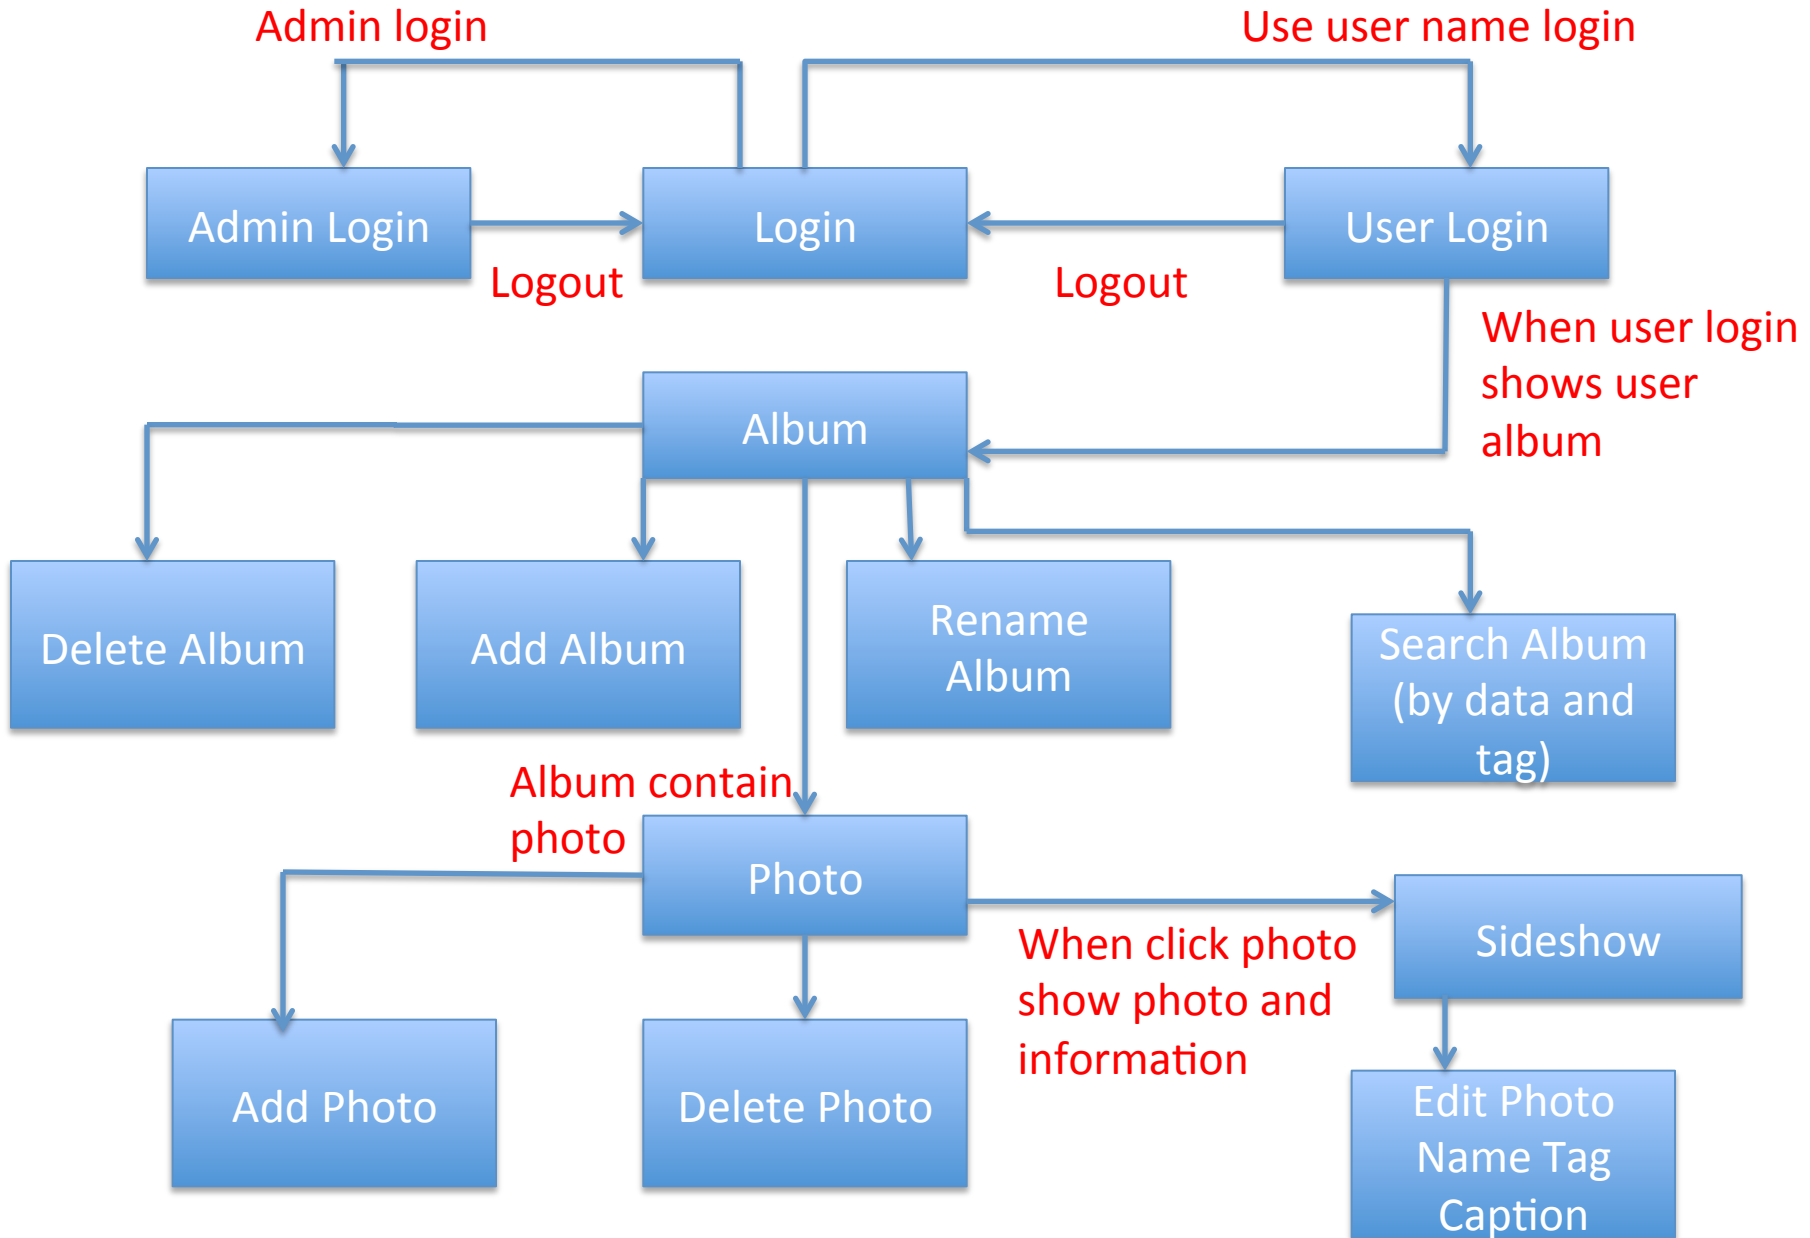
Admin login

Use user name login

Admin Login

Login

User Login

Logout

Logout

When user login shows user album

Album

Delete Album

Add Album

Rename Album

Search Album (by data and tag)

Album contain photo

Photo

Sideshow

When click photo show photo and information

Add Photo

Delete Photo

Edit Photo Name Tag Caption